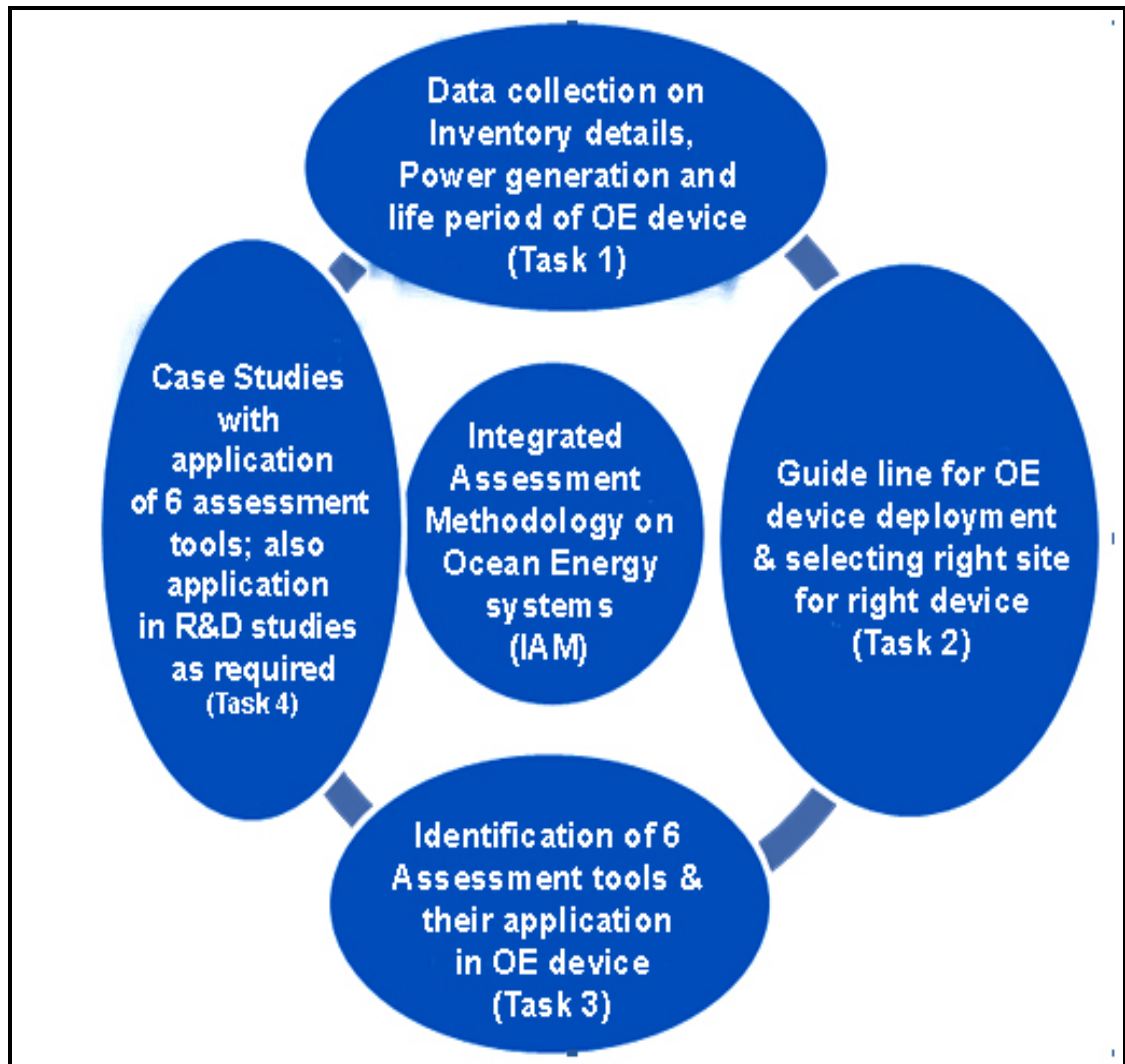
Data collection on Inventory details, Power generation and life period of OE device (Task 1)

Guide line for OE device deployment & selecting right site for right device (Task 2)

Identification of 6 Assessment tools & their application in OE device (Task 3)

Case Studies with application of 6 assessment tools; also application in R&D studies as required (Task 4)

Integrated Assessment Methodology on Ocean Energy systems (IAM)